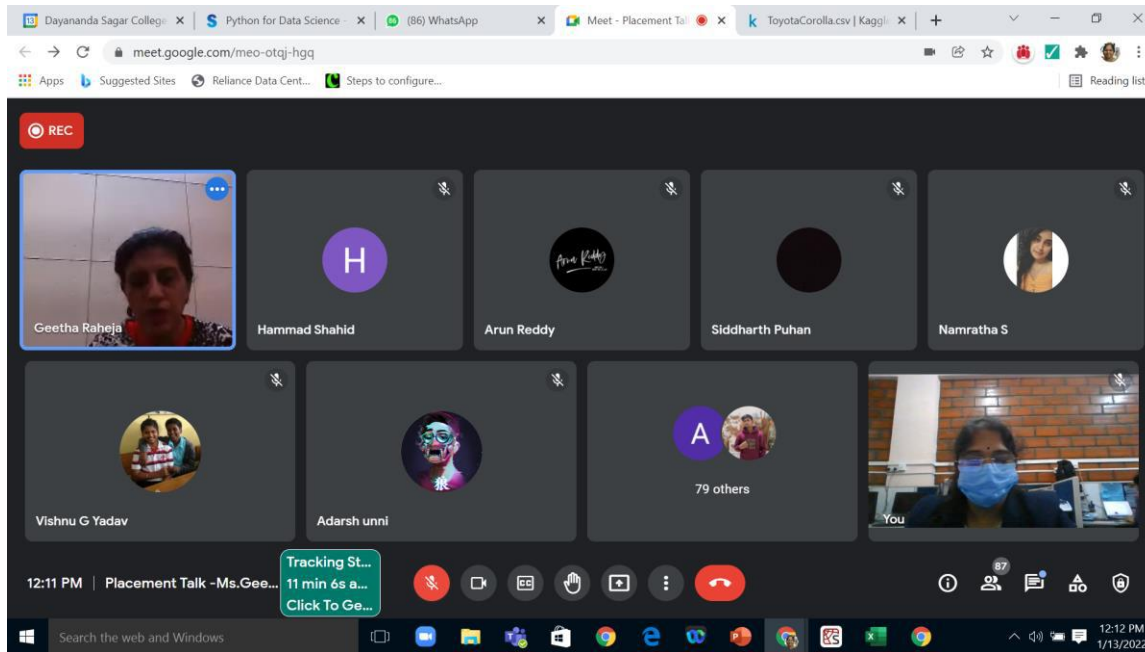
Dayananda Sagar College ×
Python for Data Science ×
(86) WhatsApp ×
Meet - Placement Tal ×
ToyotaCorolla.csv | Kaggle ×
+

meet.google.com/meo-otqj-hgq

Apps  Suggested Sites  Reliance Data Cent...  Steps to configure...  Reading list

REC

Geetha Raheja
H
Hammad Shahid
Arun Reddy
Arun Reddy
Siddharth Puhan
Namratha S
Vishnu G Yadav
Adarsh unni
A
79 others
You

12:11 PM | Placement Talk -Ms.Gee...

Tracking St...
11 min 6s a...
Click To Ge...

87

Search the web and Windows

12:12 PM
1/13/2022